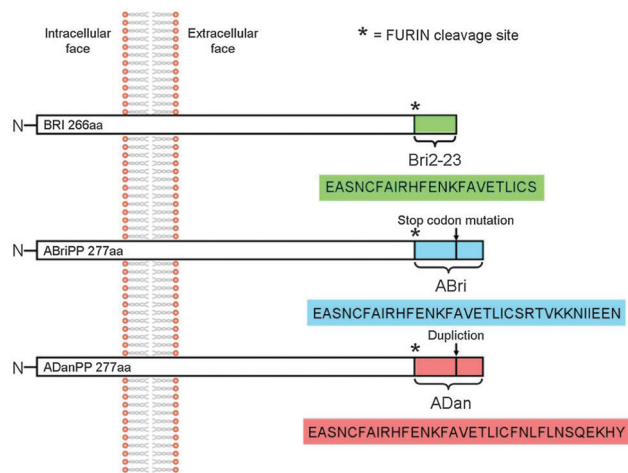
Intracellular face

Extracellular face

* = FURIN cleavage site

N– BRI 266aa

*

Bri2-23

EASNCFAIRHFENKFAVETLICS

Stop codon mutation

N– ABriPP 277aa

*

ABri

EASNCFAIRHFENKFAVETLICSRTVKKNIIEEN

Dupliction

N– ADanPP 277aa

*

ADan

EASNCFAIRHFENKFAVETLICFNLFLNSQEKHY